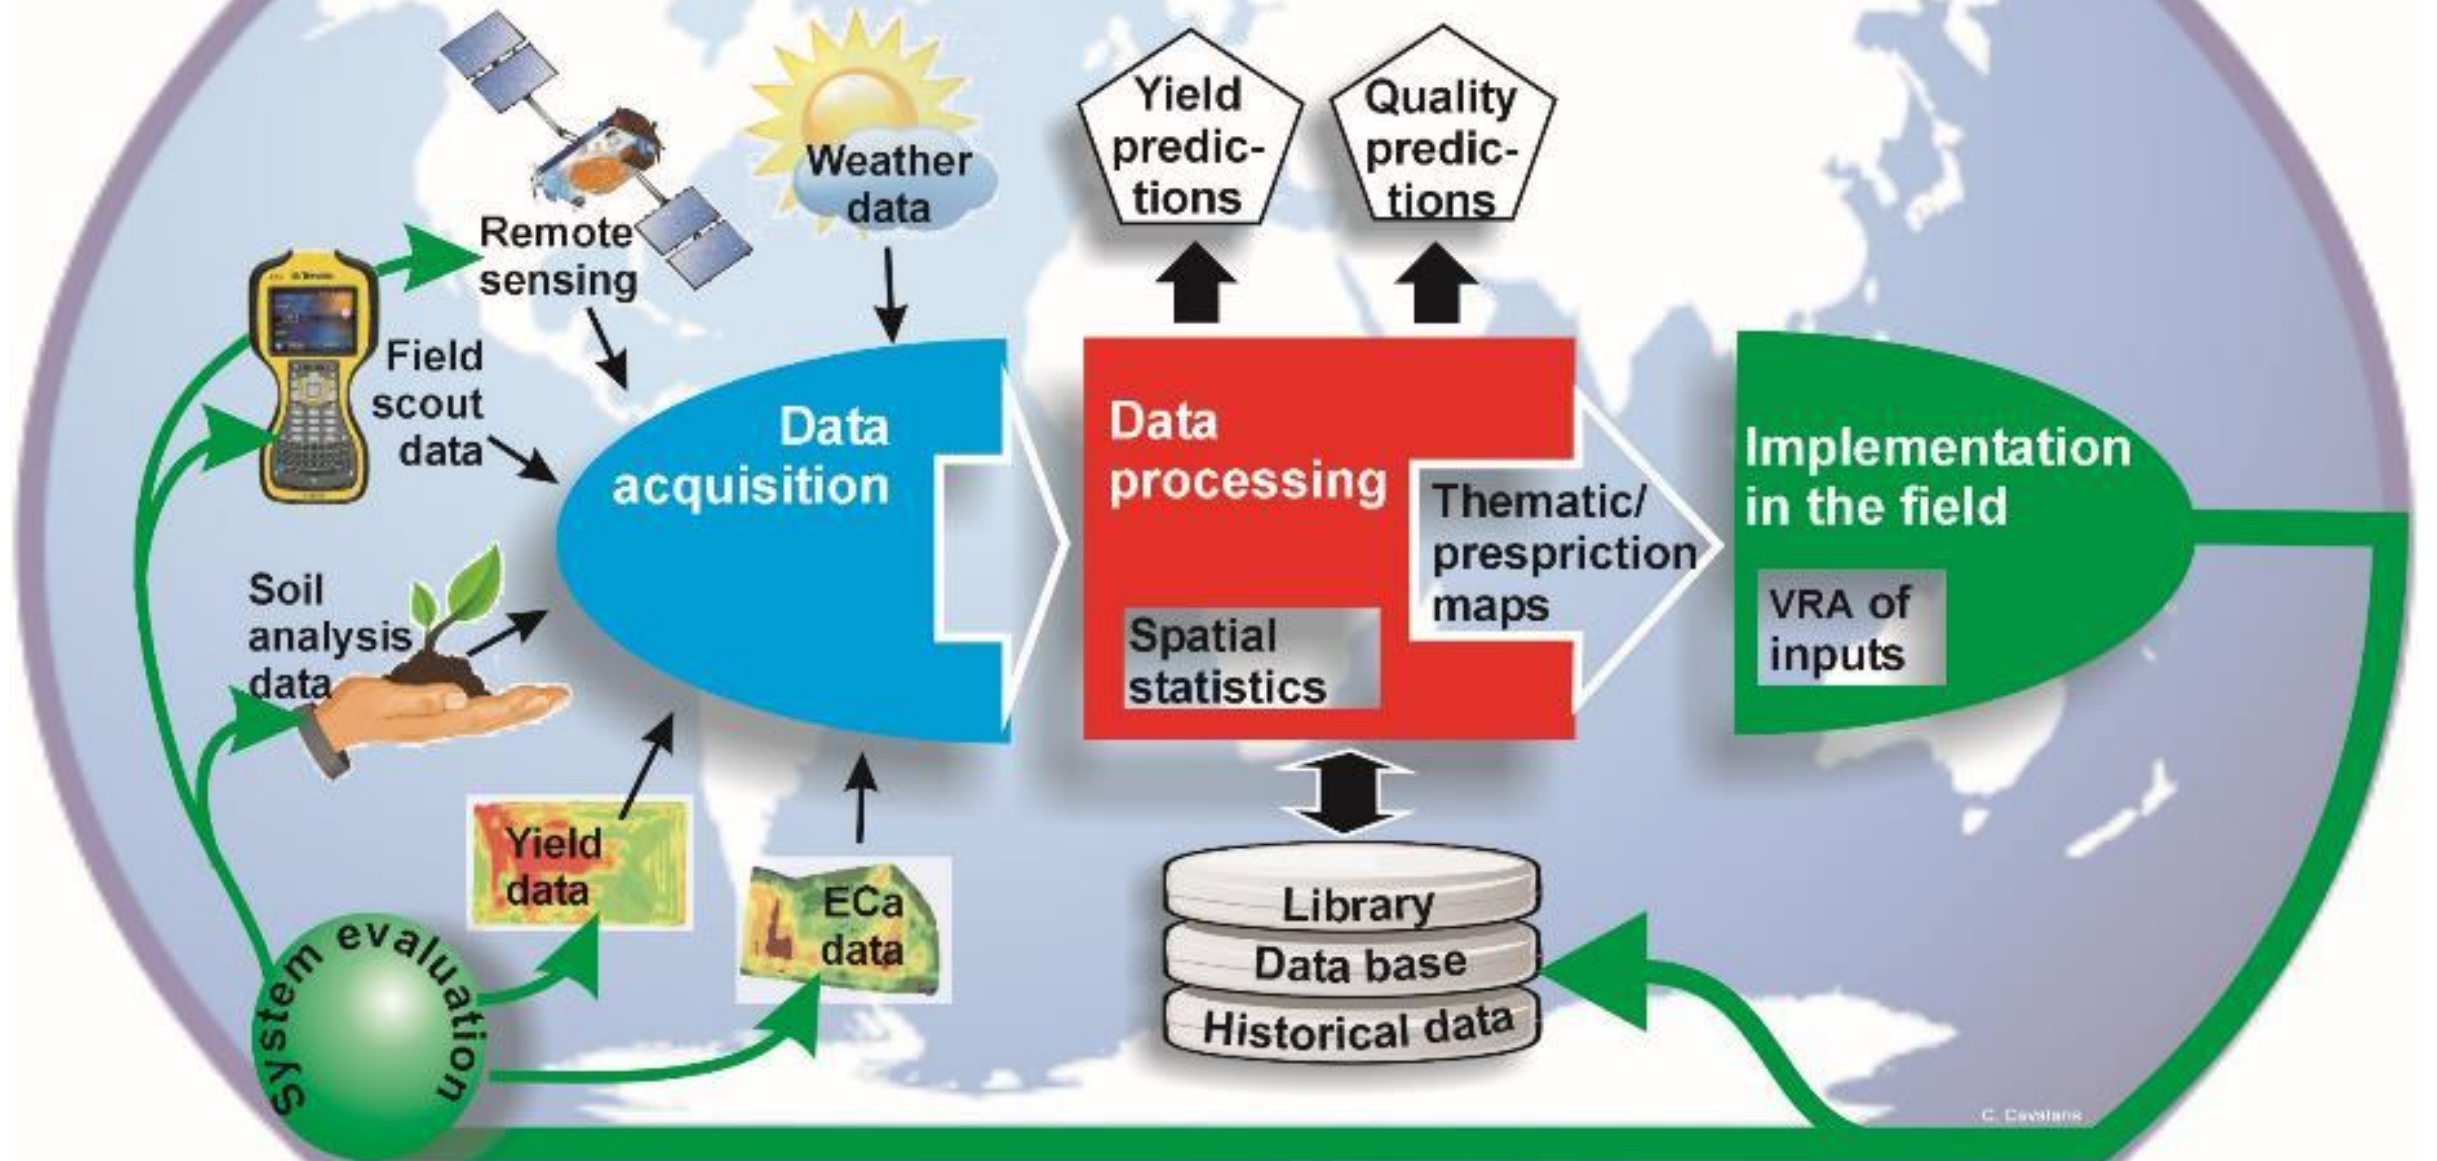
Weather data

Remote sensing

Field scout data

Soil analysis data

Yield data

ECa data

Data acquisition

Yield predictions

Quality predictions

Data processing

Spatial statistics

Thematic/ prespriction maps

Implementation in the field

VRA of inputs

Library

Data base

Historical data

System evaluation

C. Cavalaris